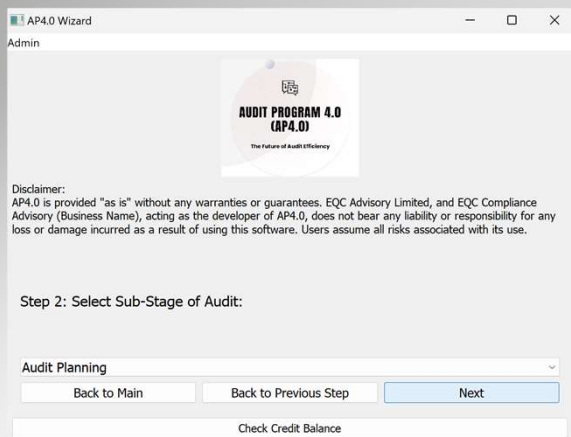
AP4.0 Wizard
Admin

AUDIT PROGRAM 4.0 (AP4.0)
The Future of Audit Efficiency

Disclaimer:
AP4.0 is provided "as is" without any warranties or guarantees. EQC Advisory Limited, and EQC Compliance Advisory (Business Name), acting as the developer of AP4.0, does not bear any liability or responsibility for any loss or damage incurred as a result of using this software. Users assume all risks associated with its use.

Step 2: Select Sub-Stage of Audit:

Audit Planning

Back to Main
Back to Previous Step
Next

Check Credit Balance